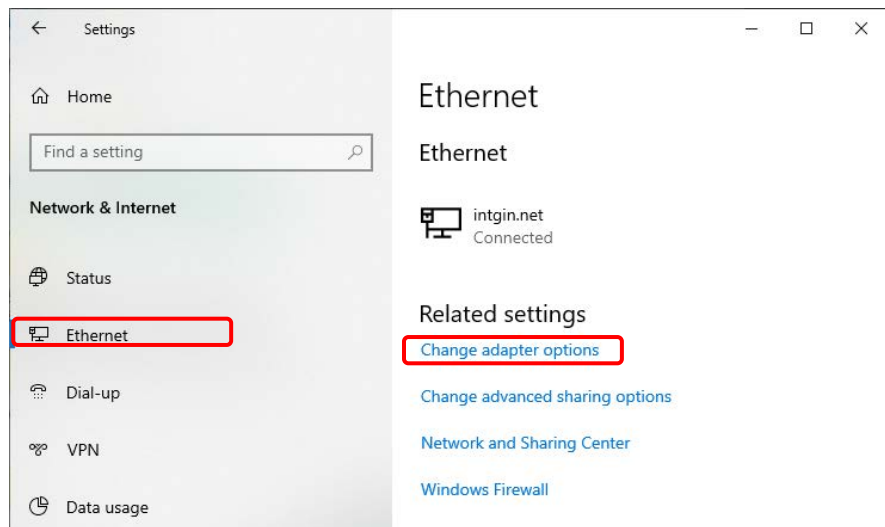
Settings

Home

Find a setting

Network & Internet

Status

Ethernet

Dial-up

VPN

Data usage

Ethernet

Ethernet

intgin.net
Connected

Related settings

Change adapter options

Change advanced sharing options

Network and Sharing Center

Windows Firewall